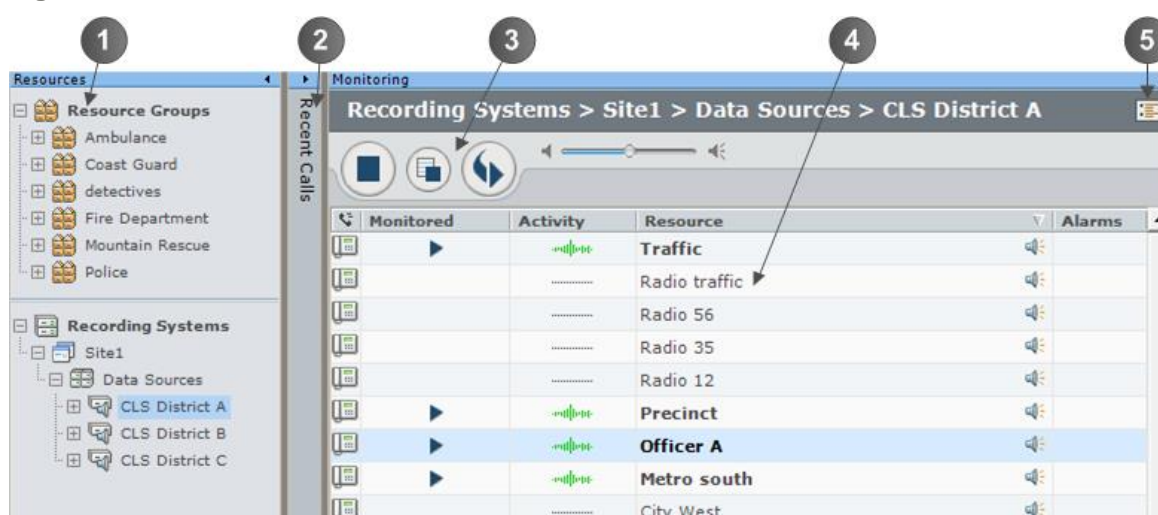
1
2
3
4
5

Resources
Resource Groups
Ambulance
Coast Guard
detectives
Fire Department
Mountain Rescue
Police

Recording Systems
Site1
Data Sources
CLS District A
CLS District B
CLS District C

Recent Calls

Monitoring
Recording Systems > Site1 > Data Sources > CLS District A

| | Monitored | Activity | Resource | Alarms |
|---|---|---|---|---|
| | | | Traffic | |
| | | | Radio traffic | |
| | | | Radio 56 | |
| | | | Radio 35 | |
| | | | Radio 12 | |
| | | | Precinct | |
| | | | Officer A | |
| | | | Metro south | |
| | | | City West | |